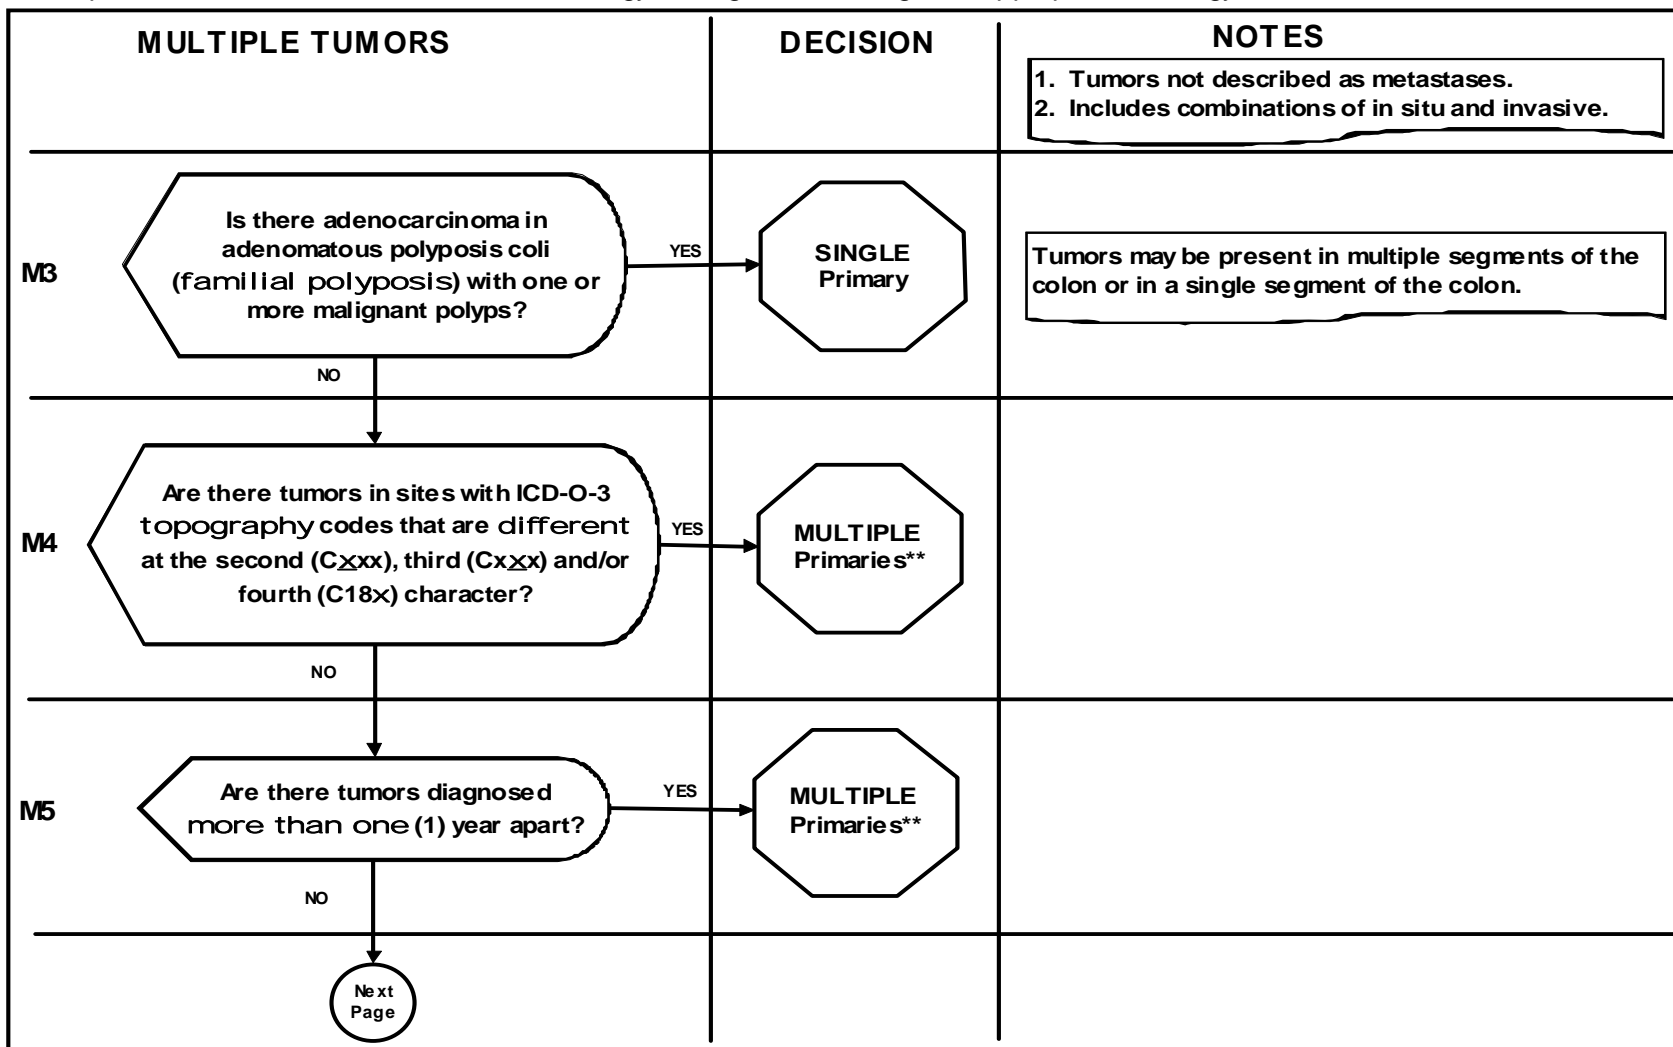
MULTIPLE TUMORS

DECISION

NOTES

1. Tumors not described as metastases.
2. Includes combinations of in situ and invasive.

M3

Is there adenocarcinoma in adenomatous polyposis coli (familial polyposis) with one or more malignant polyps?

YES

SINGLE Primary

Tumors may be present in multiple segments of the colon or in a single segment of the colon.

NO

M4

Are there tumors in sites with ICD-O-3 topography codes that are different at the second (C$\underline{x}$xx), third (Cx$\underline{x}$x) and/or fourth (C18x) character?

YES

MULTIPLE Primaries**

NO

M5

Are there tumors diagnosed more than one (1) year apart?

YES

MULTIPLE Primaries**

NO

Next Page